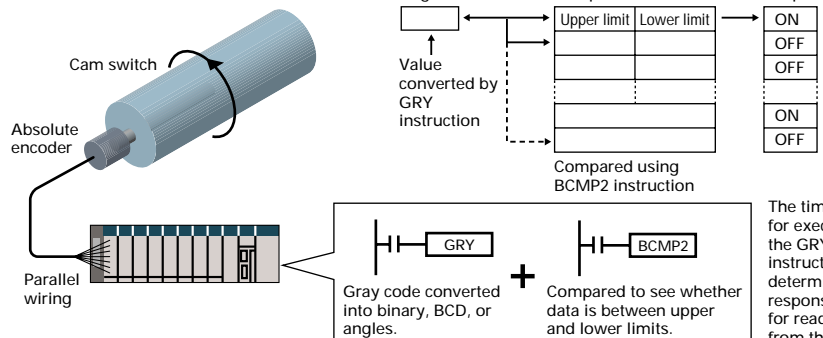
Cam switch

Absolute encoder

Parallel wiring

Value converted by GRY instruction

| Upper limit | Lower limit |
|---|---|
| | |
| | |
| | |
| | |
| | |

| ON |
|---|
| OFF |
| OFF |
| |
| ON |
| OFF |

Compared using BCMP2 instruction

GRY

Gray code converted into binary, BCD, or angles.

+

BCMP2

Compared to see whether data is between upper and lower limits.

The tim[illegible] for exec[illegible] the GRY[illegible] instruct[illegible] determ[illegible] respons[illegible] for read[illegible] from th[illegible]